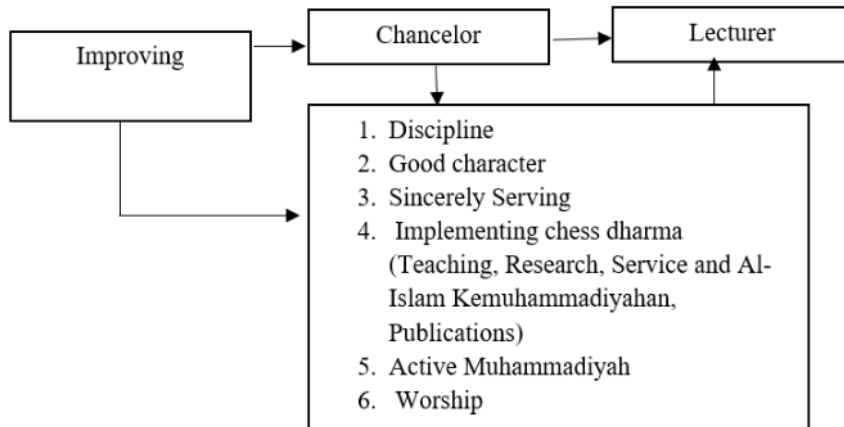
Improving

Chancelor

Lecturer

1. Discipline
2. Good character
3. Sincerely Serving
4. Implementing chess dharma (Teaching, Research, Service and Al-Islam Kemuhammadiyahan, Publications)
5. Active Muhammadiyah
6. Worship